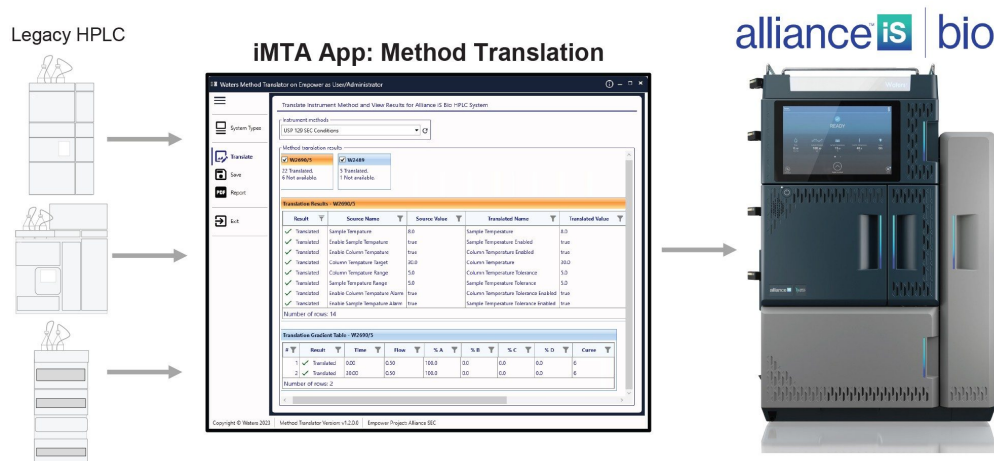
Legacy HPLC

iMTA App: Method Translation

alliance iS | bio

Waters Method Translator on Empower as User/Administrator

System Types

Translate

Save

Report

Exit

Translate Instrument Method and View Results for Alliance iS Bio HPLC System

Instrument methods

USP 120 SEC Conditions

Method translation results

W2690/5
22 Translated.
6 Not available.

W2489
5 Translated.
1 Not available.

Translation Results - W2690/5

| Result | Source Name | Source Value | Translated Name | Translated Value |
|---|---|---|---|---|
| Translated | Sample Temperature | 8.0 | Sample Temperature | 8.0 |
| Translated | Enable Sample Temperature | true | Sample Temperature Enabled | true |
| Translated | Enable Column Temperature | true | Column Temperature Enabled | true |
| Translated | Column Temperature Target | 30.0 | Column Temperature | 30.0 |
| Translated | Column Temperature Range | 5.0 | Column Temperature Tolerance | 5.0 |
| Translated | Sample Temperature Range | 5.0 | Sample Temperature Tolerance | 5.0 |
| Translated | Enable Column Temperature Alarm | true | Column Temperature Tolerance Enabled | true |
| Translated | Enable Sample Temperature Alarm | true | Sample Temperature Tolerance Enabled | true |

Number of rows: 14

Translation Gradient Table - W2690/5

| # | Result | Time | Flow | % A | % B | % C | % D | Curve |
|---|---|---|---|---|---|---|---|---|
| 1 | Translated | 0.00 | 0.50 | 100.0 | 0.0 | 0.0 | 0.0 | 6 |
| 2 | Translated | 30.00 | 0.50 | 100.0 | 0.0 | 0.0 | 0.0 | 6 |

Number of rows: 2

Copyright © Waters 2023 | Method Translator Version: v1.2.0.0 | Empower Project: Alliance SEC

READY

alliance iS bio